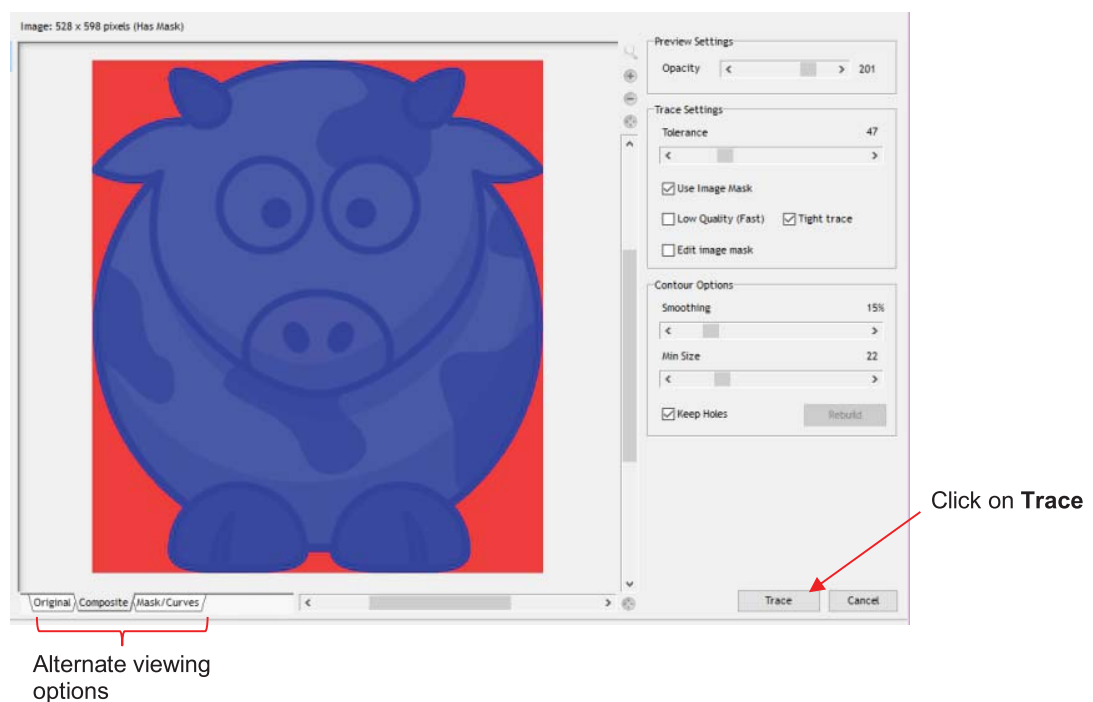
Image: 528 x 598 pixels (Has Mask)

Preview Settings

Opacity 201

Trace Settings

Tolerance 47

Use Image Mask

Low Quality (Fast) Tight trace

Edit image mask

Contour Options

Smoothing 15%

Min Size 22

Keep Holes

Rebuild

Original Composite Mask/Curves

Trace Cancel

Click on **Trace**

Alternate viewing options